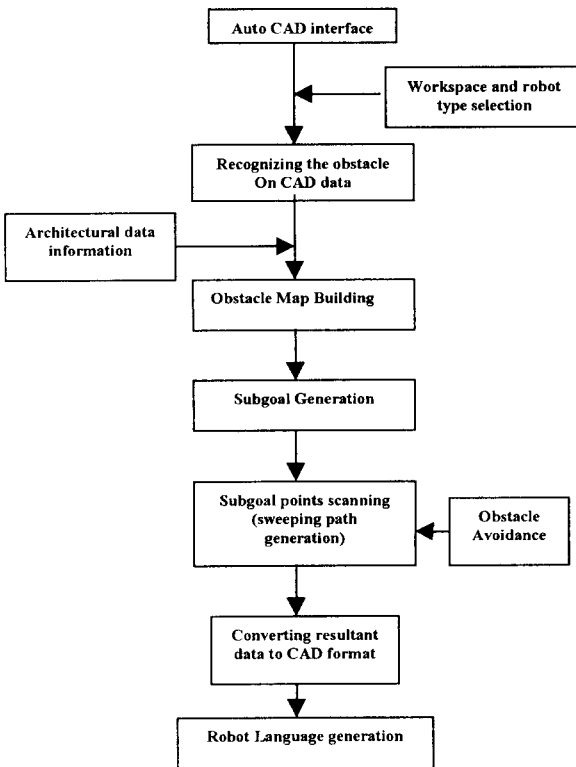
Auto CAD interface

Workspace and robot type selection

Recognizing the obstacle On CAD data

Architectural data information

Obstacle Map Building

Subgoal Generation

Subgoal points scanning (sweeping path generation)

Obstacle Avoidance

Converting resultant data to CAD format

Robot Language generation